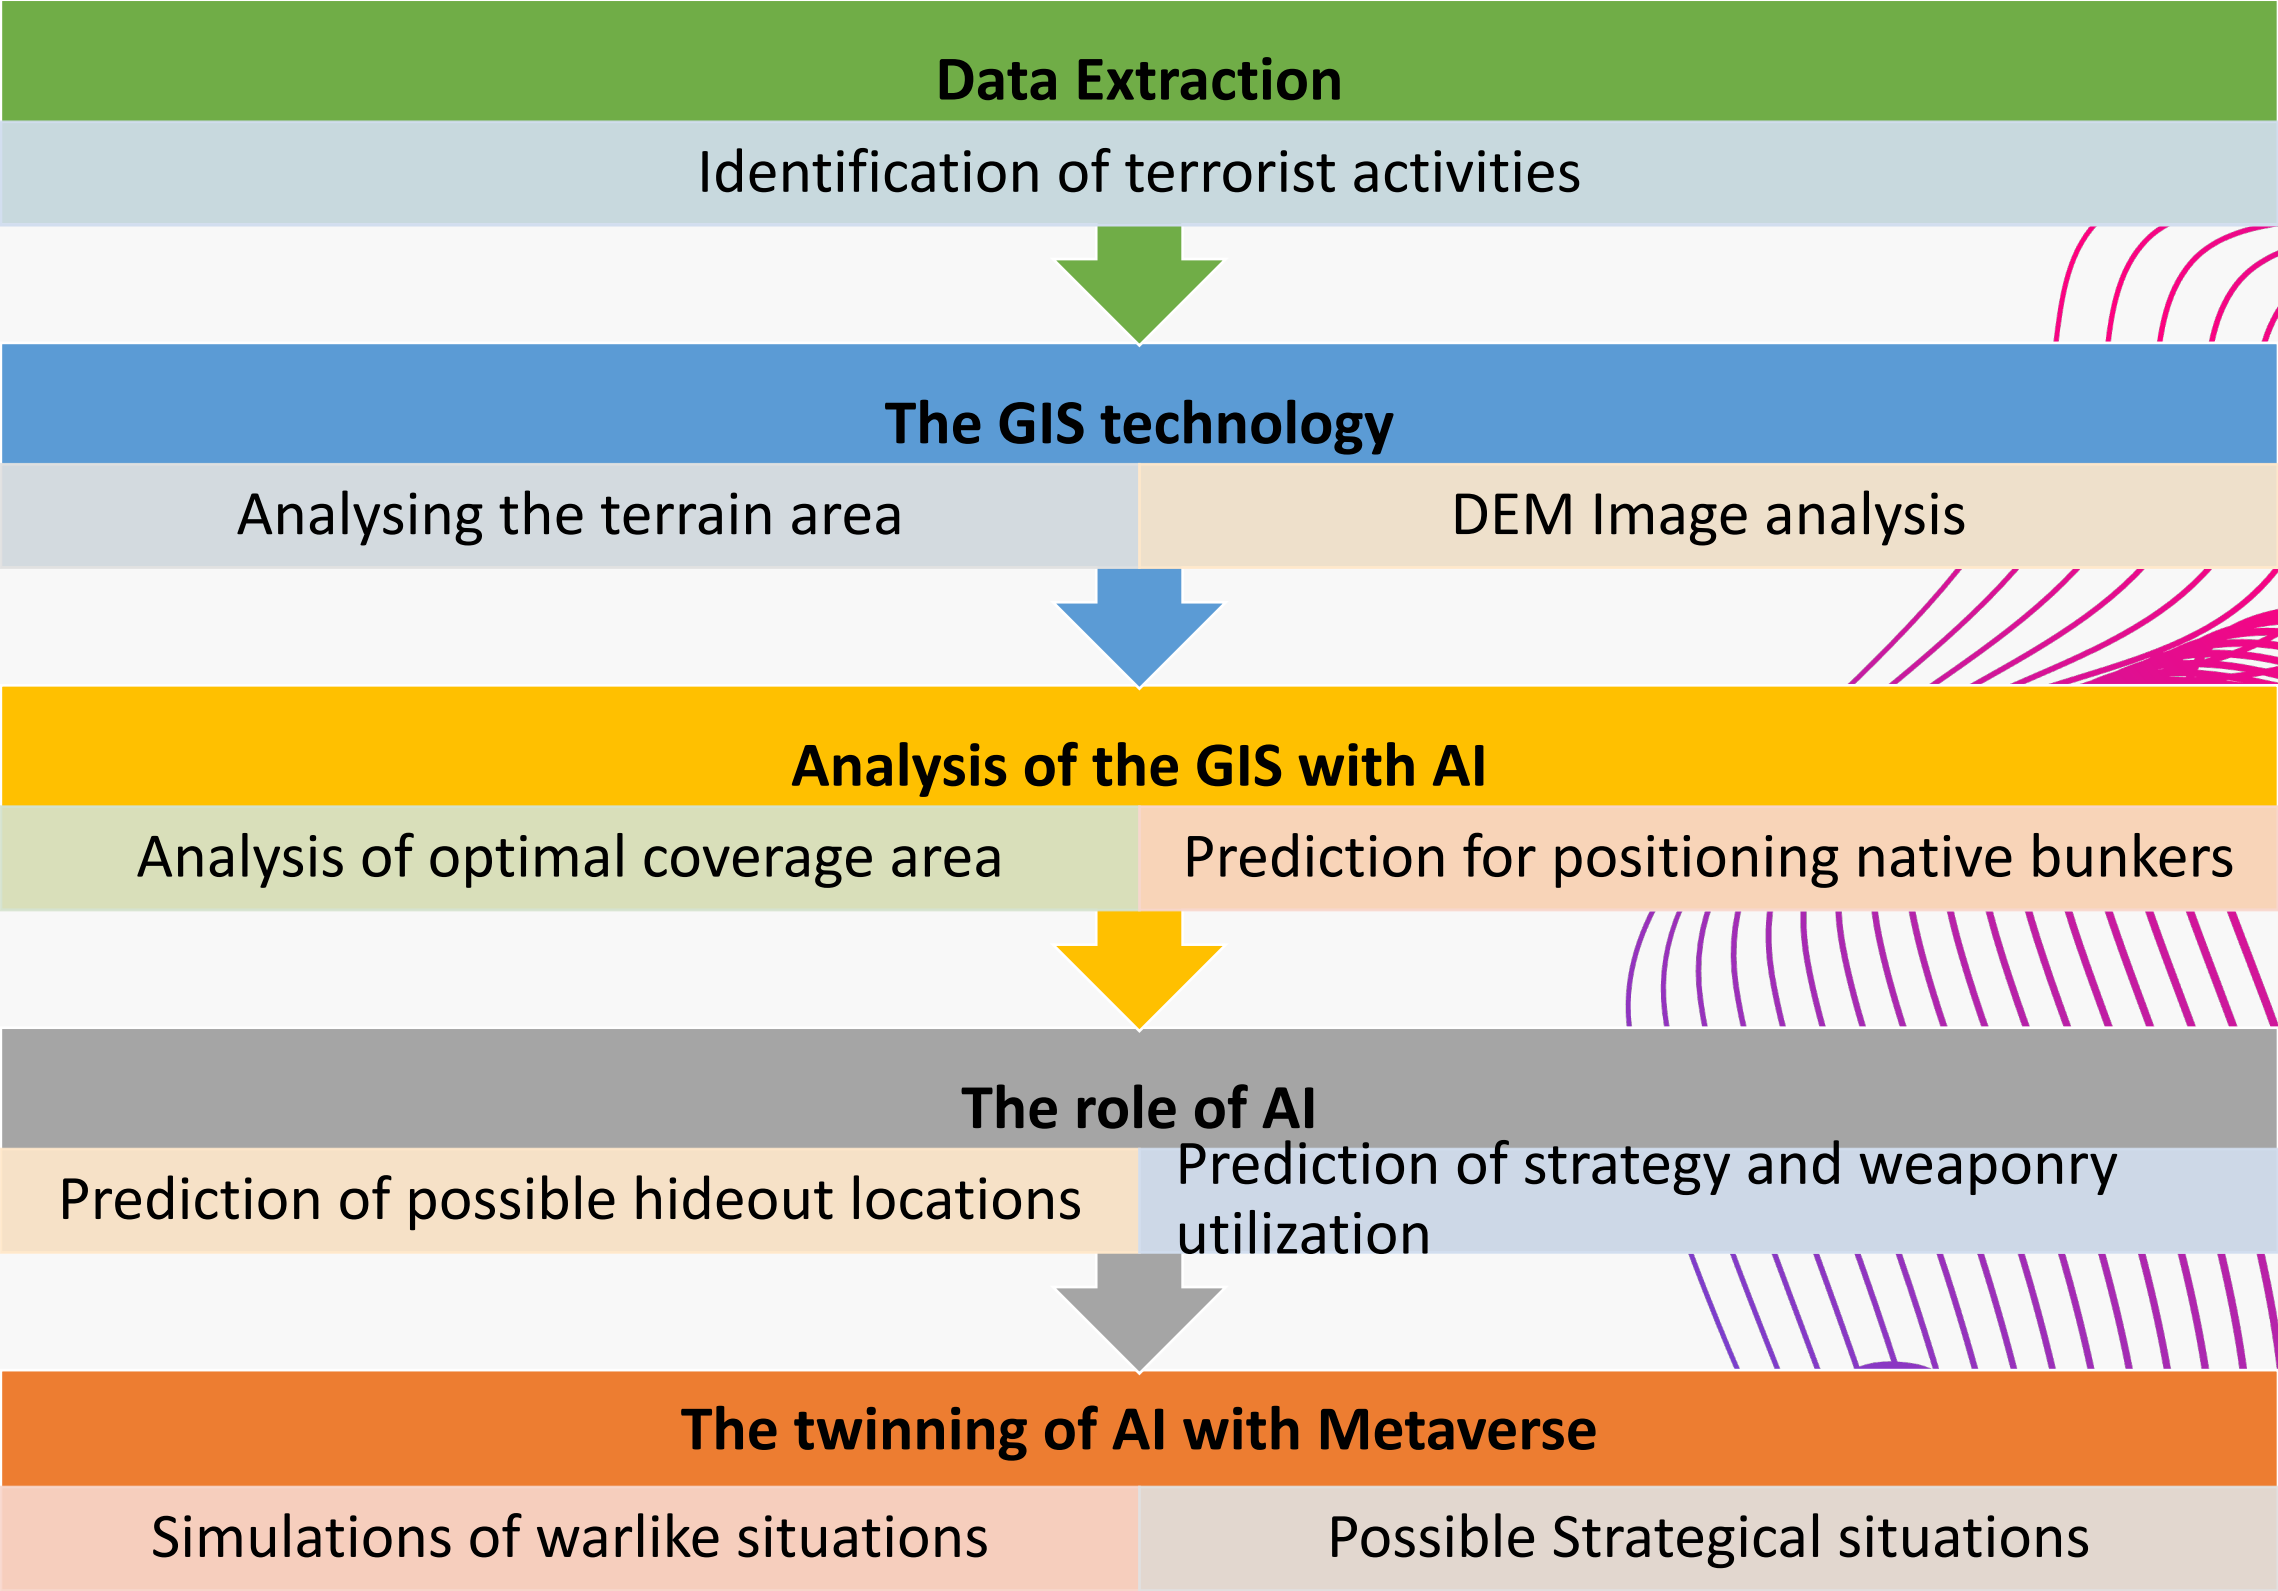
Data Extraction

Identification of terrorist activities

The GIS technology

Analysing the terrain area

DEM Image analysis

Analysis of the GIS with AI

Analysis of optimal coverage area

Prediction for positioning native bunkers

The role of AI

Prediction of possible hideout locations

Prediction of strategy and weaponry utilization

The twinning of AI with Metaverse

Simulations of warlike situations

Possible Strategical situations